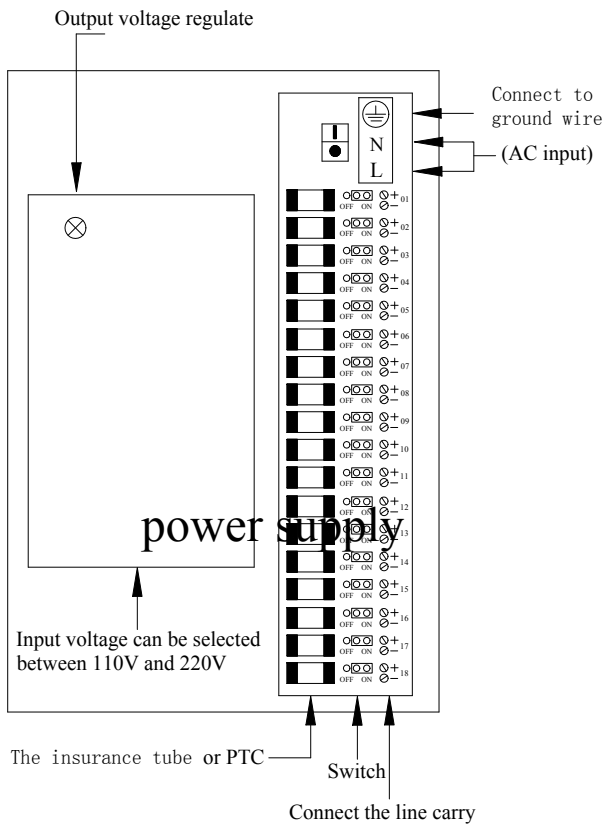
Output voltage regulate

Connect to ground wire

N
L

(AC input)

OFF ON +01
OFF ON +02
OFF ON +03
OFF ON +04
OFF ON +05
OFF ON +06
OFF ON +07
OFF ON +08
OFF ON +09
OFF ON +10
OFF ON +11
OFF ON +12
OFF ON +13
OFF ON +14
OFF ON +15
OFF ON +16
OFF ON +17
OFF ON +18

power supply

Input voltage can be selected between 110V and 220V

The insurance tube or PTC

Switch

Connect the line carry